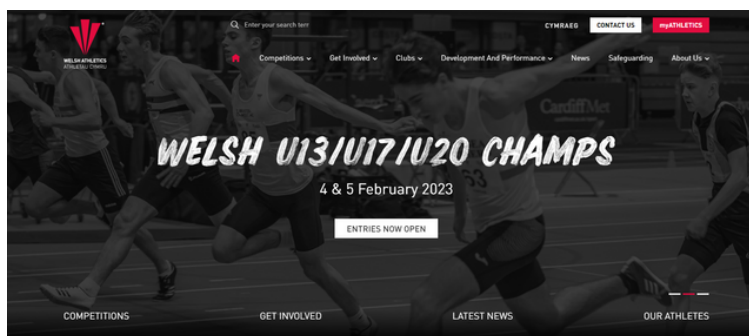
WELSH ATHLETICS
ATHLETAU CYMRU

Enter your search term

CYMRAEG
CONTACT US
myATHLETICS

Competitions
Get Involved
Clubs
Development And Performance
News
Safeguarding
About Us

CardiffMet

33

WELSH U13/U17/U20 CHAMPS

4 & 5 February 2023

ENTRIES NOW OPEN

COMPETITIONS
GET INVOLVED
LATEST NEWS
OUR ATHLETES